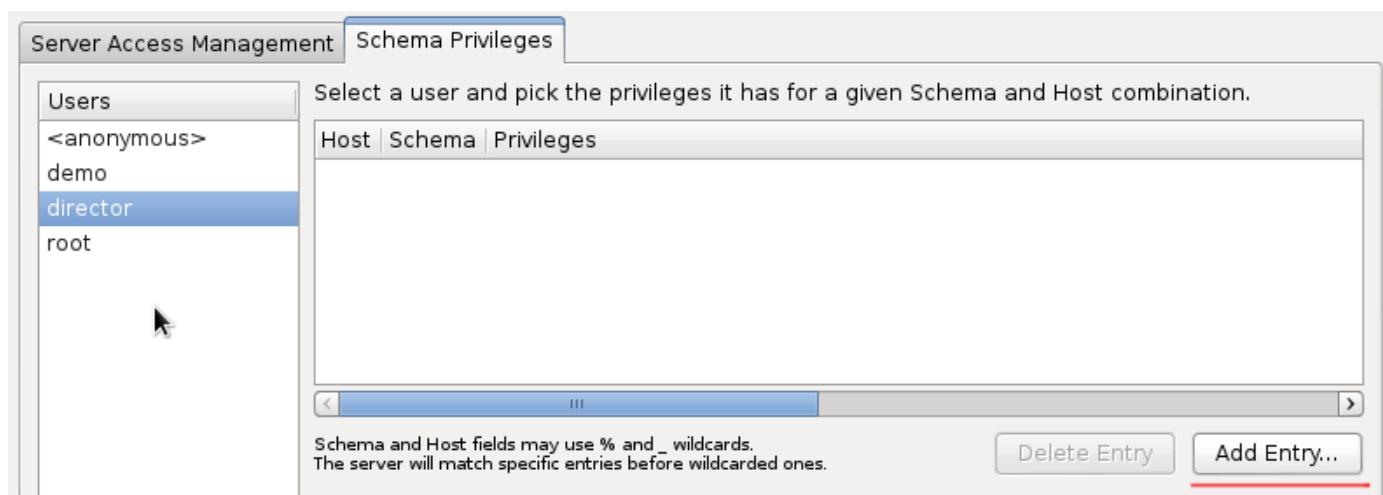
Server Access Management
Schema Privileges

Users
<anonymous>
demo
director
root

Select a user and pick the privileges it has for a given Schema and Host combination.

| Host | Schema | Privileges |
|---|---|---|

Schema and Host fields may use % and _ wildcards.
The server will match specific entries before wildcarded ones.

Delete Entry
Add Entry...